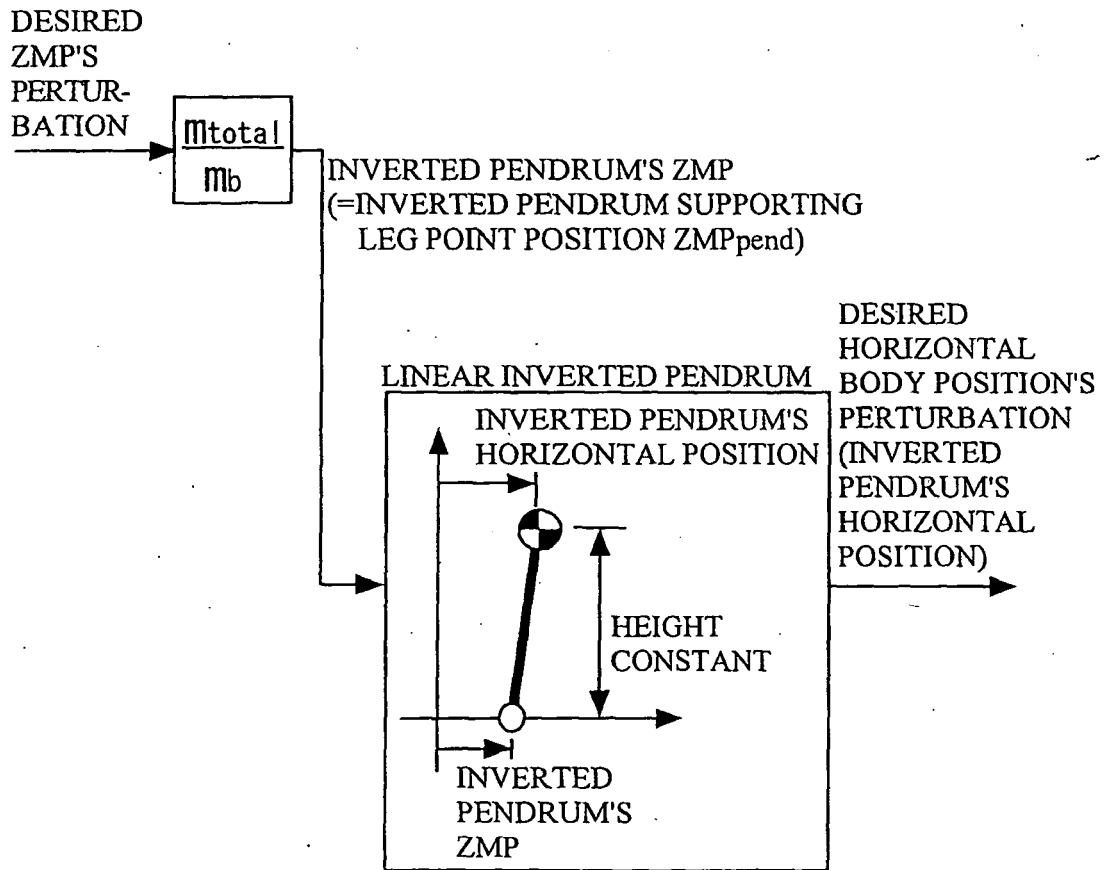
DESIRED ZMP'S PERTURBATION

$\frac{m_{total}}{m_b}$

INVERTED PENDRUM'S ZMP (=INVERTED PENDRUM SUPPORTING LEG POINT POSITION ZMPpend)

LINEAR INVERTED PENDRUM

INVERTED PENDRUM'S HORIZONTAL POSITION

HEIGHT CONSTANT

INVERTED PENDRUM'S ZMP

DESIRED HORIZONTAL BODY POSITION'S PERTURBATION (INVERTED PENDRUM'S HORIZONTAL POSITION)